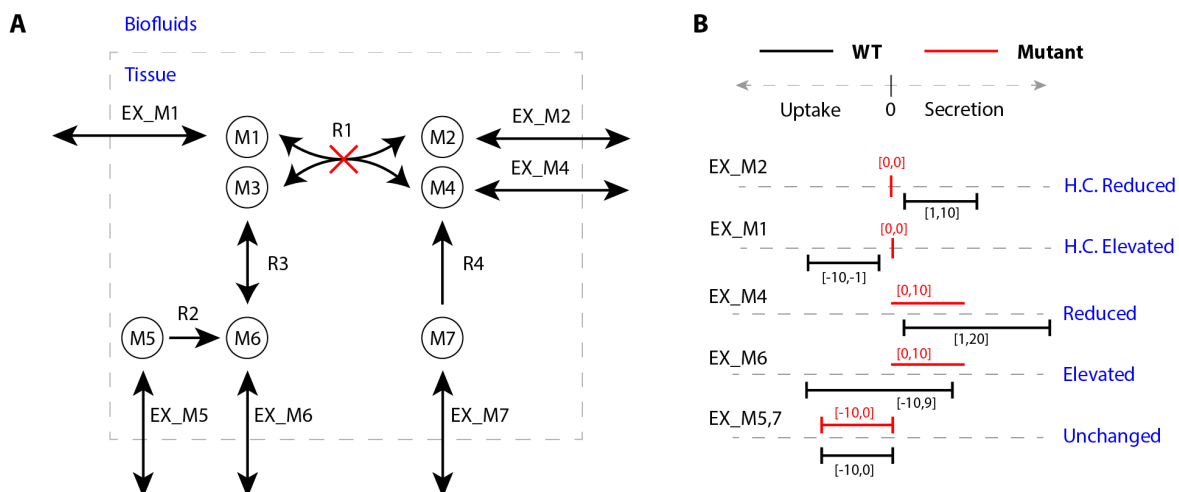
A

Biofluids

Tissue

EX_M1

M1

R1

M2

EX_M2

M3

M4

EX_M4

R3

R4

R2

M5

M6

M7

EX_M5

EX_M6

EX_M7

B

WT

Mutant

Uptake

0

Secretion

EX_M2

[0,0]

[1,10]

H.C. Reduced

EX_M1

[0,0]

[-10,-1]

H.C. Elevated

EX_M4

[0,10]

[1,20]

Reduced

EX_M6

[0,10]

[-10,9]

Elevated

EX_M5,7

[-10,0]

[-10,0]

Unchanged